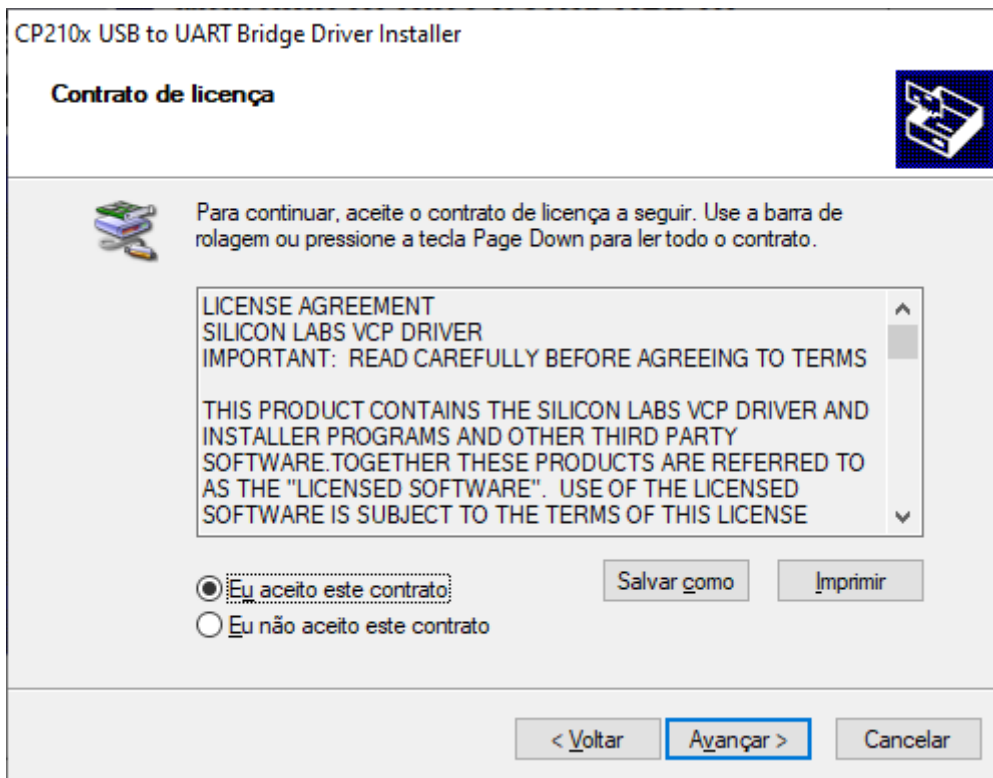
CP210x USB to UART Bridge Driver Installer

Contrato de licença

Para continuar, aceite o contrato de licença a seguir. Use a barra de rolagem ou pressione a tecla Page Down para ler todo o contrato.

LICENSE AGREEMENT
SILICON LABS VCP DRIVER
IMPORTANT: READ CAREFULLY BEFORE AGREEING TO TERMS

THIS PRODUCT CONTAINS THE SILICON LABS VCP DRIVER AND INSTALLER PROGRAMS AND OTHER THIRD PARTY SOFTWARE.TOGETHER THESE PRODUCTS ARE REFERRED TO AS THE "LICENSED SOFTWARE". USE OF THE LICENSED SOFTWARE IS SUBJECT TO THE TERMS OF THIS LICENSE

Eu aceito este contrato
Eu não aceito este contrato

Salvar como
Imprimir

< Voltar
Avançar >
Cancelar